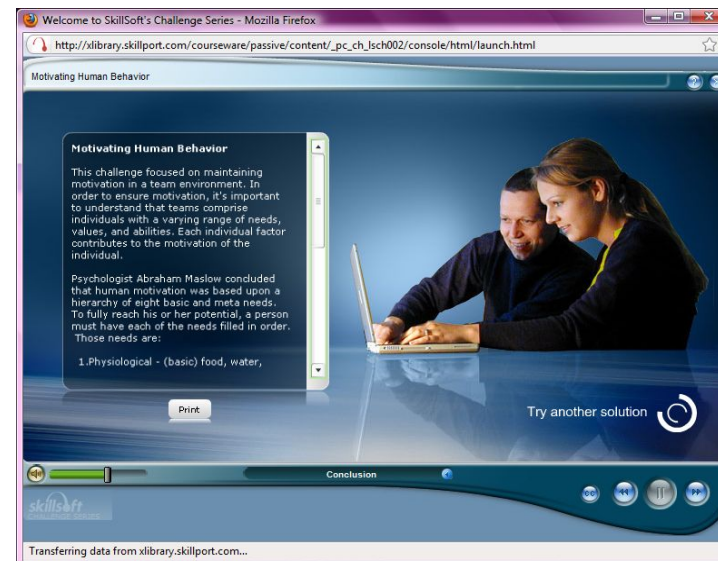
Welcome to SkillSoft's Challenge Series - Mozilla Firefox

http://xlibrary.skillport.com/courseware/passive/content/_pc_ch_lsch002/console/html/launch.html

Motivating Human Behavior

Motivating Human Behavior

This challenge focused on maintaining motivation in a team environment. In order to ensure motivation, it's important to understand that teams comprise individuals with a varying range of needs, values, and abilities. Each individual factor contributes to the motivation of the individual.

Psychologist Abraham Maslow concluded that human motivation was based upon a hierarchy of eight basic and meta needs. To fully reach his or her potential, a person must have each of the needs filled in order. Those needs are:

1.Physiological - (basic) food, water,

Print

Try another solution

Conclusion

skillsoft
CHALLENGE SERIES

Transferring data from xlibrary.skillport.com...